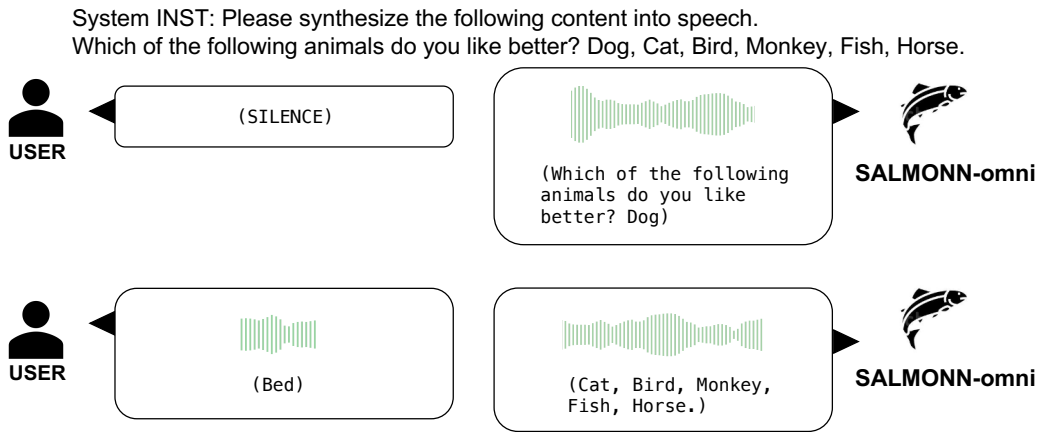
System INST: Please synthesize the following content into speech.
Which of the following animals do you like better? Dog, Cat, Bird, Monkey, Fish, Horse.

USER

(SILENCE)

(Which of the following animals do you like better? Dog)

SALMONN-omni

USER

(Bed)

(Cat, Bird, Monkey, Fish, Horse.)

SALMONN-omni